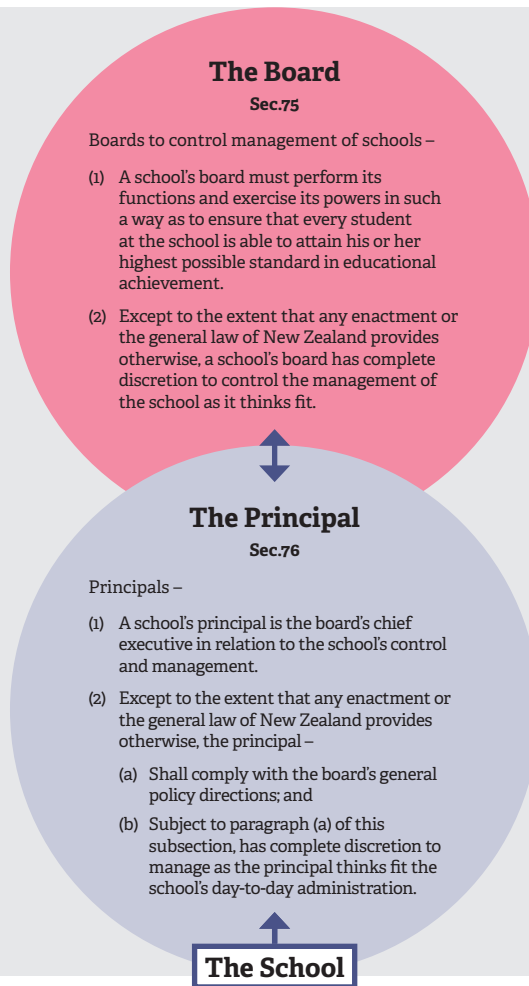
The Board
Sec.75

Boards to control management of schools –

(1) A school's board must perform its functions and exercise its powers in such a way as to ensure that every student at the school is able to attain his or her highest possible standard in educational achievement.

(2) Except to the extent that any enactment or the general law of New Zealand provides otherwise, a school's board has complete discretion to control the management of the school as it thinks fit.

The Principal
Sec.76

Principals –

(1) A school's principal is the board's chief executive in relation to the school's control and management.

(2) Except to the extent that any enactment or the general law of New Zealand provides otherwise, the principal –

(a) Shall comply with the board's general policy directions; and

(b) Subject to paragraph (a) of this subsection, has complete discretion to manage as the principal thinks fit the school's day-to-day administration.

The School